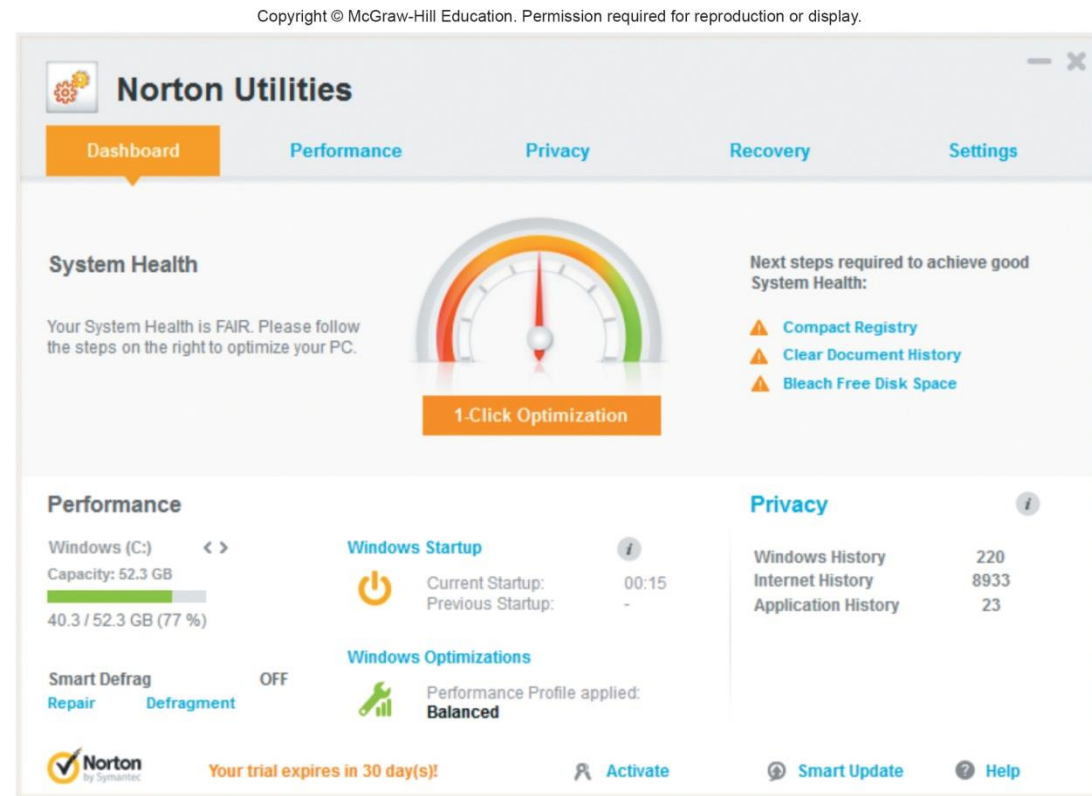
Copyright © McGraw-Hill Education. Permission required for reproduction or display.

Norton Utilities

Dashboard

Performance

Privacy

Recovery

Settings

System Health

Your System Health is FAIR. Please follow the steps on the right to optimize your PC.

1-Click Optimization

Next steps required to achieve good System Health:

Compact Registry

Clear Document History

Bleach Free Disk Space

Performance

Windows (C:)

Capacity: 52.3 GB

40.3 / 52.3 GB (77 %)

Smart Defrag OFF

Repair Defragment

Windows Startup

Current Startup: 00:15

Previous Startup: -

Windows Optimizations

Performance Profile applied:
Balanced

Privacy

| | |
|---|---|
| Windows History | 220 |
| Internet History | 8933 |
| Application History | 23 |

Norton by Symantec

Your trial expires in 30 day(s)!

Activate

Smart Update

Help